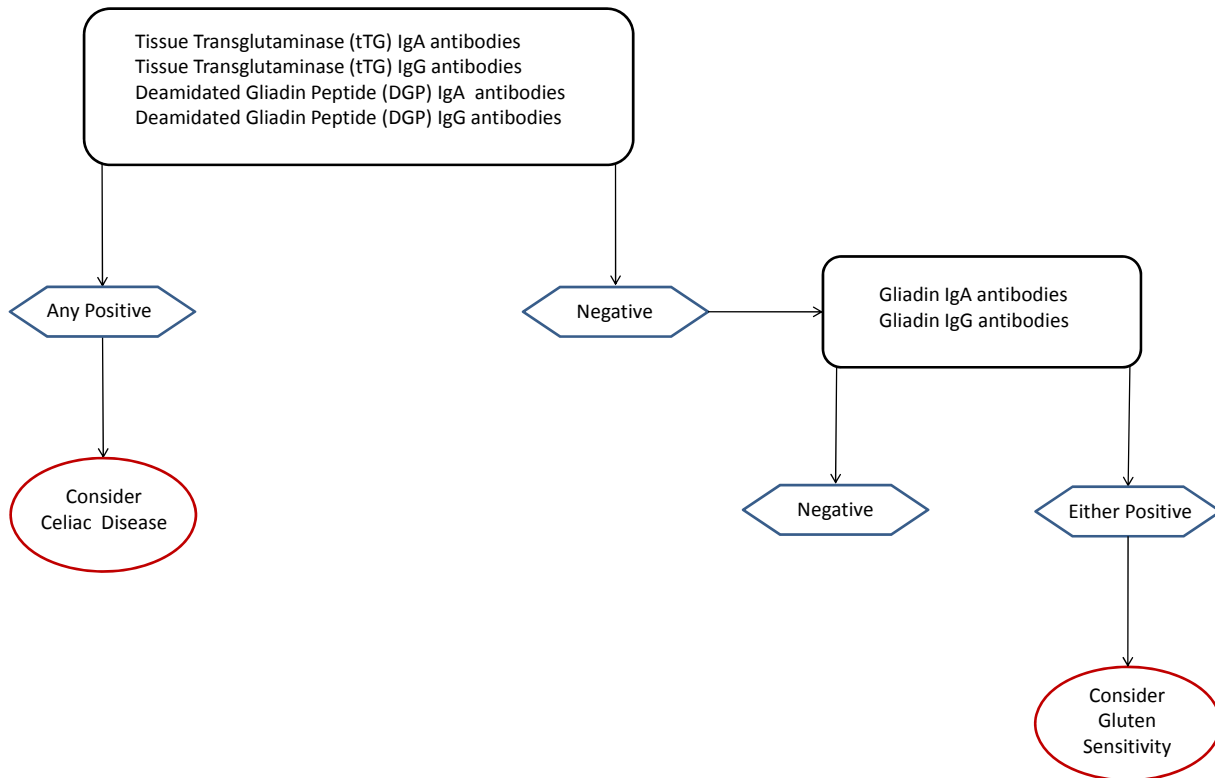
Tissue Transglutaminase (tTG) IgA antibodies
Tissue Transglutaminase (tTG) IgG antibodies
Deamidated Gliadin Peptide (DGP) IgA antibodies
Deamidated Gliadin Peptide (DGP) IgG antibodies

Any Positive

Negative

Gliadin IgA antibodies
Gliadin IgG antibodies

Consider Celiac Disease

Negative

Either Positive

Consider Gluten Sensitivity